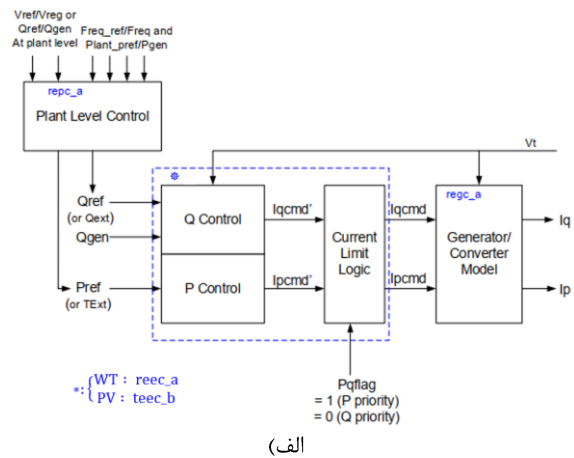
Vref/Vreg or Qref/Qgen At plant level

Freq_ref/Freq and Plant_pref/Pgen

repc_a

Plant Level Control

Vt

*

Qref (or Qext)

Qgen

Pref (or TExt)

Q Control

P Control

Iqcmd'

Ipcmd'

Current Limit Logic

Iqcmd

Ipcmd

regc_a

Generator/ Converter Model

Iq

Ip

Pqflag
= 1 (P priority)
= 0 (Q priority)

*: $\begin{cases} \text{WT : reec\_a} \\ \text{PV : teec\_b} \end{cases}$

الف)